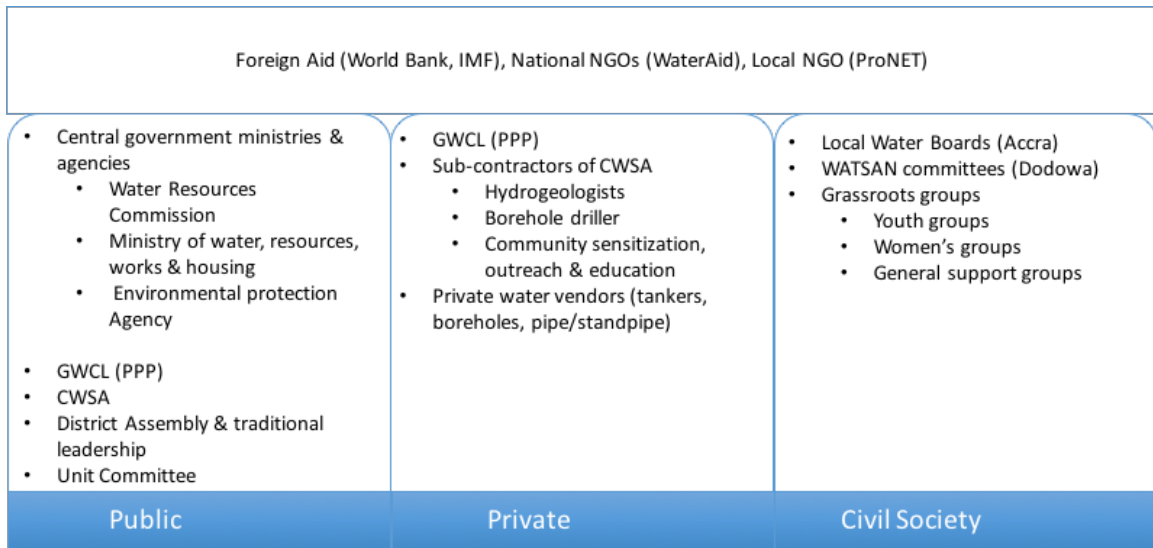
Foreign Aid (World Bank, IMF), National NGOs (WaterAid), Local NGO (ProNET)

- Central government ministries & agencies
  - Water Resources Commission
  - Ministry of water, resources, works & housing
  - Environmental protection Agency

- GWCL (PPP)
- CWSA
- District Assembly & traditional leadership
- Unit Committee

Public

- GWCL (PPP)
- Sub-contractors of CWSA
  - Hydrogeologists
  - Borehole driller
  - Community sensitization, outreach & education
- Private water vendors (tankers, boreholes, pipe/standpipe)

Private

- Local Water Boards (Accra)
- WATSAN committees (Dodowa)
- Grassroots groups
  - Youth groups
  - Women's groups
  - General support groups

Civil Society